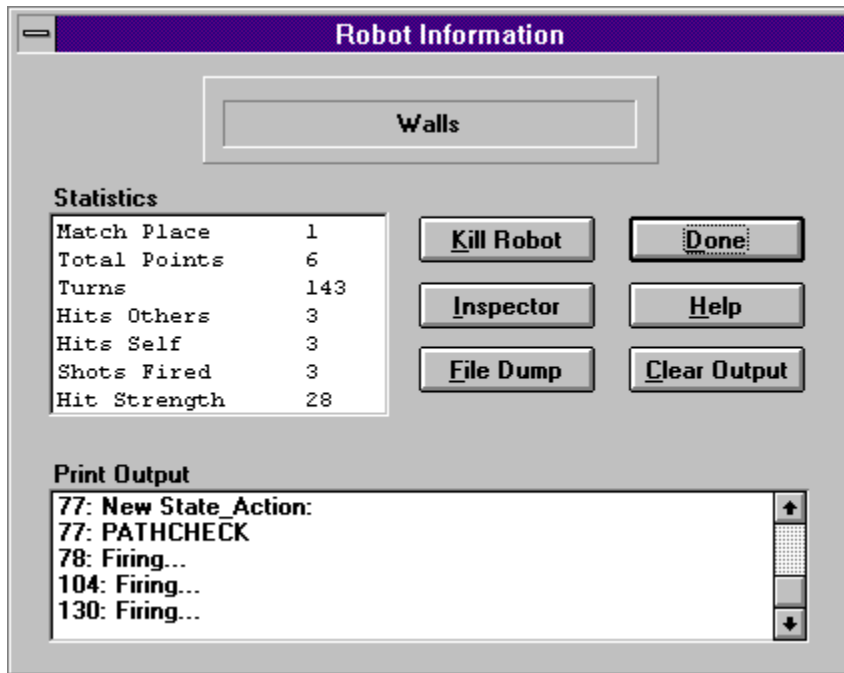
Robot Information

Walls

Statistics

| | |
|---|---|
| Match Place | 1 |
| Total Points | 6 |
| Turns | 143 |
| Hits Others | 3 |
| Hits Self | 3 |
| Shots Fired | 3 |
| Hit Strength | 28 |

Kill Robot
Done
Inspector
Help
File Dump
Clear Output

Print Output

77: New State_Action:
77: PATHCHECK
78: Firing...
104: Firing...
130: Firing...